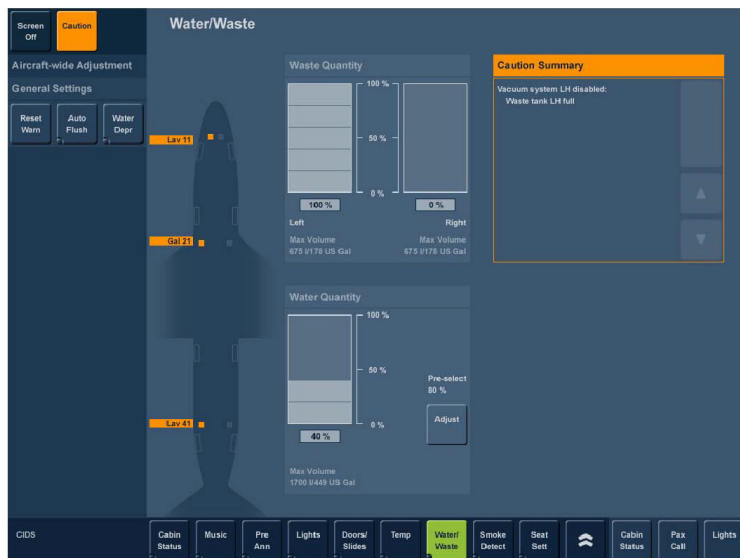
Screen Off

Caution

Water/Waste

Aircraft-wide Adjustment

General Settings

Reset Warn

Auto Flush

Water Depr

Lav 11

Gal 21

Lav 41

Waste Quantity

100 %

50 %

0 %

100 %

0 %

Left

Right

Max Volume
675 l/178 US Gal

Max Volume
675 l/178 US Gal

Water Quantity

100 %

50 %

0 %

40 %

Pre-select
80 %

Adjust

Max Volume
1700 l/449 US Gal

Caution Summary

Vacuum system LH disabled:
Waste tank LH full

CIDS

Cabin Status

Music

Pre Ann

Lights

Doors/ Slides

Temp

Water/ Waste

Smoke Detect

Seat Sett

Cabin Status

Pax Call

Lights